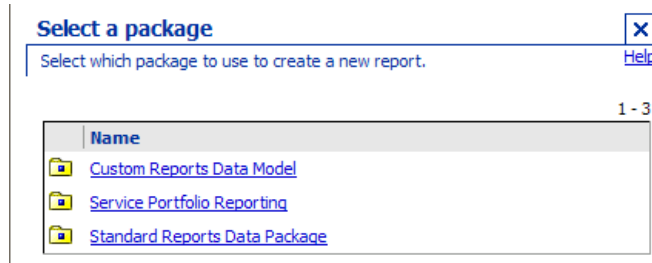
Select a package

Select which package to use to create a new report.

Help

1 - 3

| | Name |
|---|---|
| | Custom Reports Data Model |
| | Service Portfolio Reporting |
| | Standard Reports Data Package |